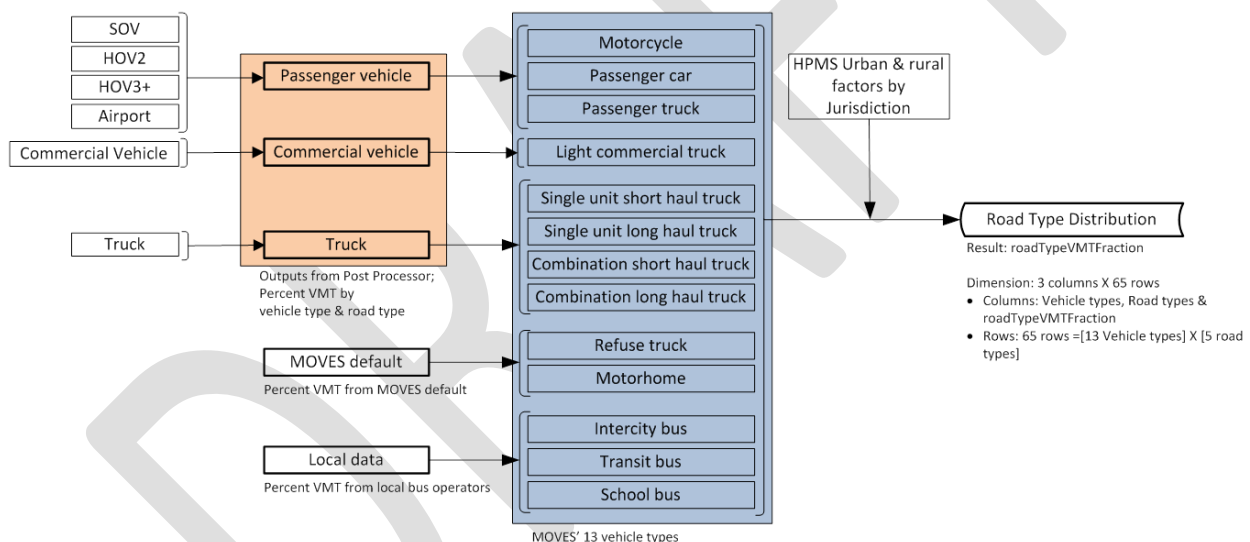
SOV
HOV2
HOV3+
Airport

Commercial Vehicle

Truck

Passenger vehicle

Commercial vehicle

Truck

Outputs from Post Processor; Percent VMT by vehicle type & road type

MOVES default

Percent VMT from MOVES default

Local data

Percent VMT from local bus operators

Motorcycle
Passenger car
Passenger truck
Light commercial truck
Single unit short haul truck
Single unit long haul truck
Combination short haul truck
Combination long haul truck
Refuse truck
Motorhome
Intercity bus
Transit bus
School bus

MOVES' 13 vehicle types

HPMS Urban & rural factors by Jurisdiction

Road Type Distribution

Result: roadTypeVMTFraction

Dimension: 3 columns X 65 rows
• Columns: Vehicle types, Road types & roadTypeVMTFraction
• Rows: 65 rows =[13 Vehicle types] X [5 road types]